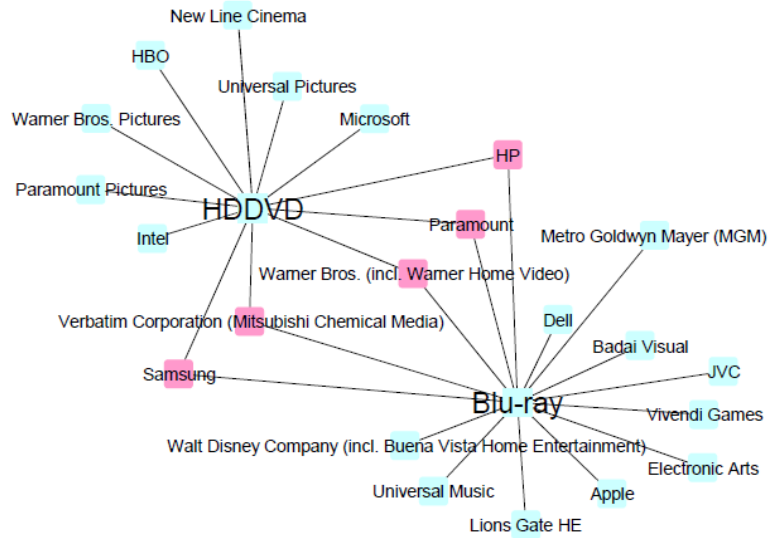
New Line Cinema

HBO

Universal Pictures

Warner Bros. Pictures

Microsoft

HP

Paramount Pictures

HDDVD

Paramount

Intel

Metro Goldwyn Mayer (MGM)

Warner Bros. (incl. Warner Home Video)

Verbatim Corporation (Mitsubishi Chemical Media)

Dell

Badai Visual

Samsung

JVC

Blu-ray

Vivendi Games

Walt Disney Company (incl. Buena Vista Home Entertainment)

Electronic Arts

Universal Music

Apple

Lions Gate HE